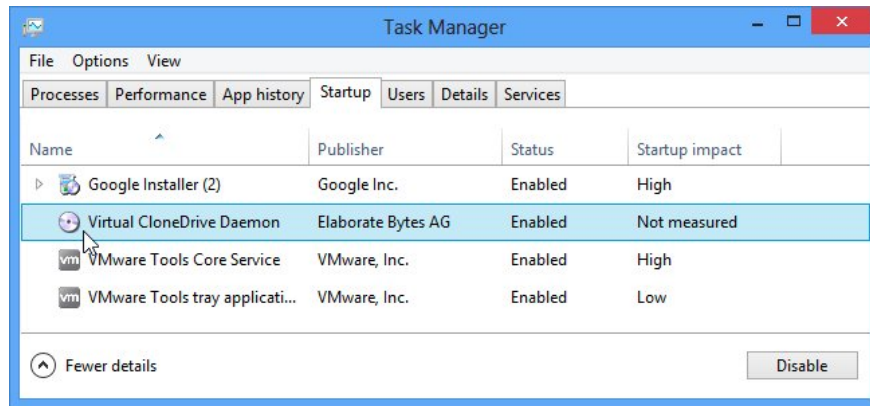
Task Manager

File Options View

Processes | Performance | App history | Startup | Users | Details | Services

| Name | Publisher | Status | Startup impact |
|---|---|---|---|
| Google Installer (2) | Google Inc. | Enabled | High |
| Virtual CloneDrive Daemon | Elaborate Bytes AG | Enabled | Not measured |
| VMware Tools Core Service | VMware, Inc. | Enabled | High |
| VMware Tools tray applicati... | VMware, Inc. | Enabled | Low |

Fewer details

Disable